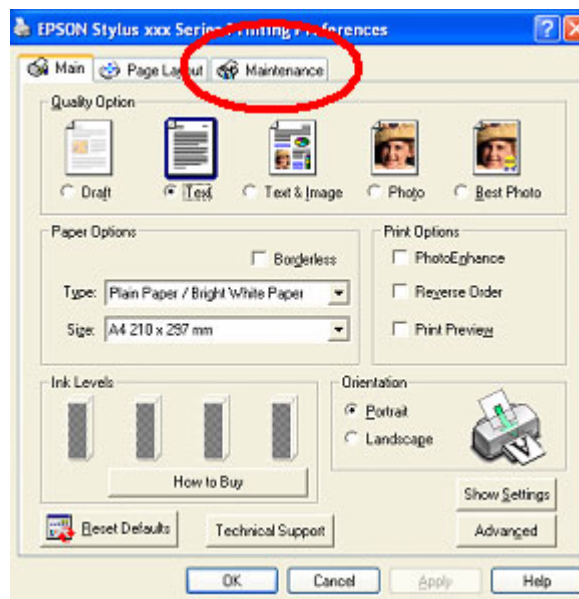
EPSON Stylus xxx Serie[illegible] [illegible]ferences

Main
Page Layout
Maintenance

Quality Option
Draft
Text
Text & Image
Photo
Best Photo

Paper Options
Borderless
Type: Plain Paper / Bright White Paper
Size: A4 210 x 297 mm

Print Options
PhotoEnhance
Reverse Order
Print Preview

Ink Levels
How to Buy

Orientation
Portrait
Landscape

Show Settings
Reset Defaults
Technical Support
Advanced

OK
Cancel
Apply
Help